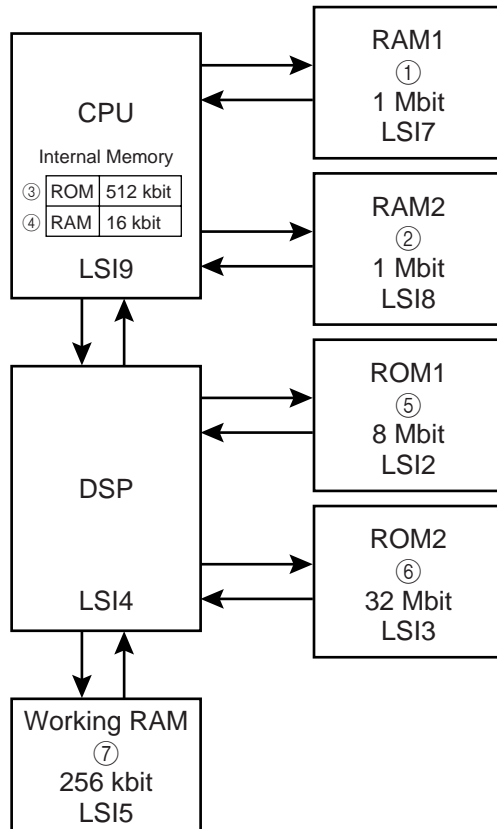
CPU

Internal Memory

| ③ | ROM | 512 kbit |
|---|---|---|
| ④ | RAM | 16 kbit |

LSI9

RAM1
①
1 Mbit
LSI7

RAM2
②
1 Mbit
LSI8

DSP

LSI4

ROM1
⑤
8 Mbit
LSI2

ROM2
⑥
32 Mbit
LSI3

Working RAM
⑦
256 kbit
LSI5